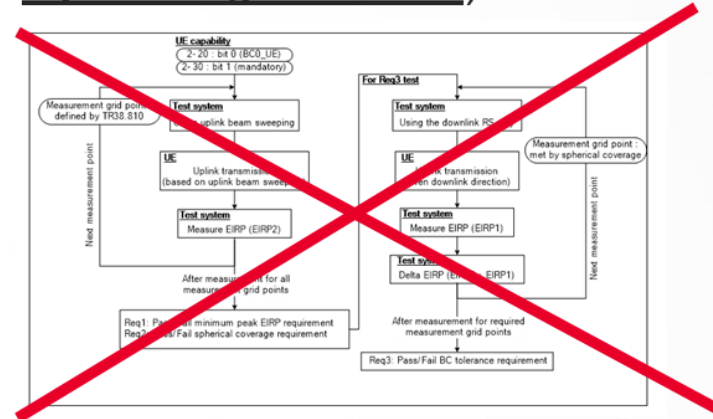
UE capability
2-20 : bit 0 (BC0_UE)
2-30 : bit 1 (mandatory)

Measurement grid point defined by TR38.810

Test system
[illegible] uplink beam sweeping

Next measurement point

UE
Uplink transmission
(based on uplink beam sweep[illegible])

Test system
Measure EIRP (EIRP2)

After measurement for all measure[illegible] grid points

Req1: Pa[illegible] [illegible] minimum peak EIRP requirement
Req2: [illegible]s/ Fail spherical coverage requirement

For Req3 test

Test system
Using the downlink RS

Measurement grid point : met by spherical coverage

UE
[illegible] transmission
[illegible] downlink direction)

Test system
Measure EIRP (EIRP1)

Test sys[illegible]
Delta EIRP (EI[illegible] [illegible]EIRP1)

Next measurement point

After measurement for required measurement grid points

Req3: Pass/Fail BC tolerance requirement